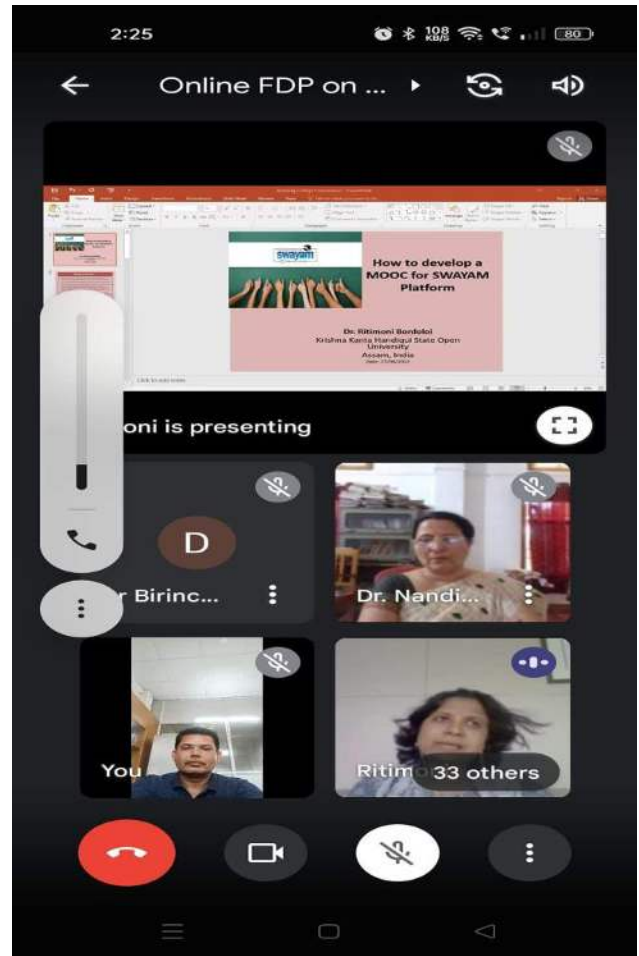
2:25

108 KB/S

80

Online FDP on ...

swayam

How to develop a MOOC for SWAYAM Platform

Dr. Ritimoni Bordoloi
Krishna Kanta Handiqui State Open University
Assam, India
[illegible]

oni is presenting

D

r Birinc...

Dr. Nandi...

You

Ritim

33 others